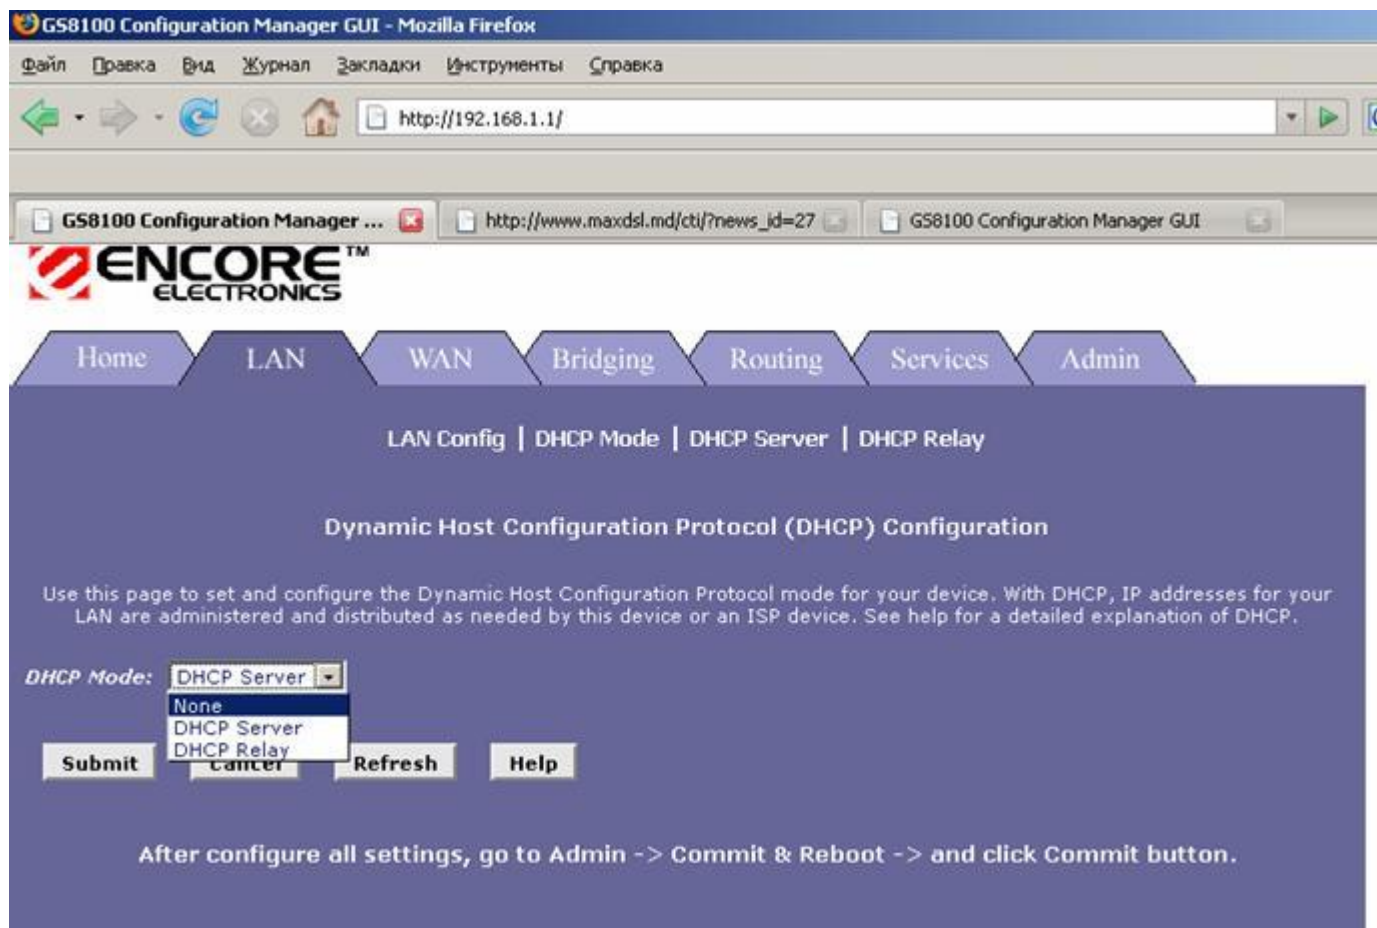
GS8100 Configuration Manager GUI - Mozilla Firefox

Файл Правка Вид Журнал Закладки Инструменты Справка

http://192.168.1.1/

GS8100 Configuration Manager ... | http://www.maxdsl.md/cti/?news_id=27 | GS8100 Configuration Manager GUI

ENCORE™ ELECTRONICS

Home | LAN | WAN | Bridging | Routing | Services | Admin

LAN Config | DHCP Mode | DHCP Server | DHCP Relay

Dynamic Host Configuration Protocol (DHCP) Configuration

Use this page to set and configure the Dynamic Host Configuration Protocol mode for your device. With DHCP, IP addresses for your LAN are administered and distributed as needed by this device or an ISP device. See help for a detailed explanation of DHCP.

DHCP Mode: DHCP Server

None
DHCP Server
DHCP Relay

Submit | Cancel | Refresh | Help

After configure all settings, go to Admin -> Commit & Reboot -> and click Commit button.